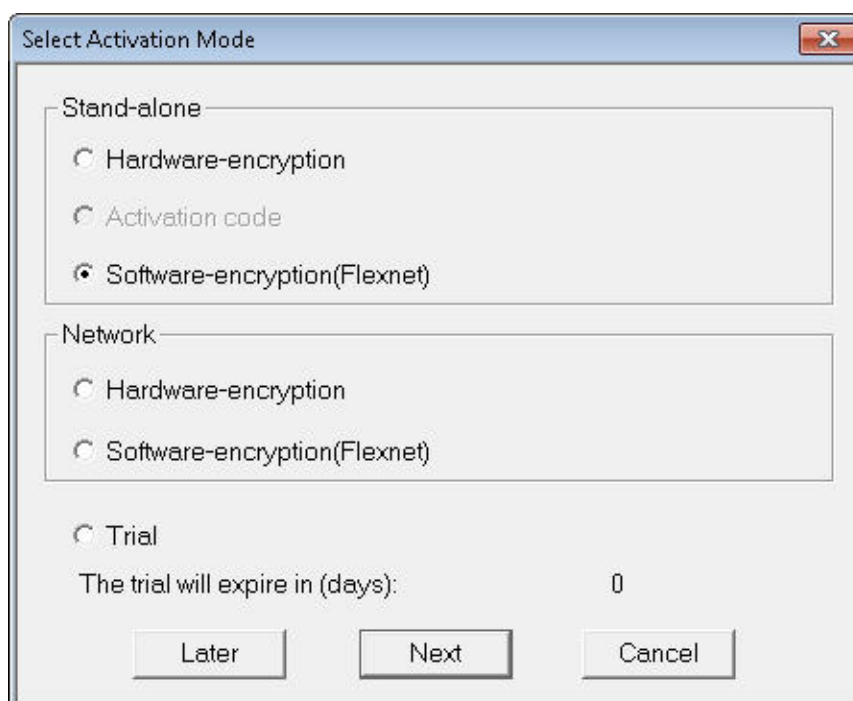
Select Activation Mode

Stand-alone

Hardware-encryption

Activation code

Software-encryption(Flexnet)

Network

Hardware-encryption

Software-encryption(Flexnet)

Trial

The trial will expire in (days): 0

Later Next Cancel